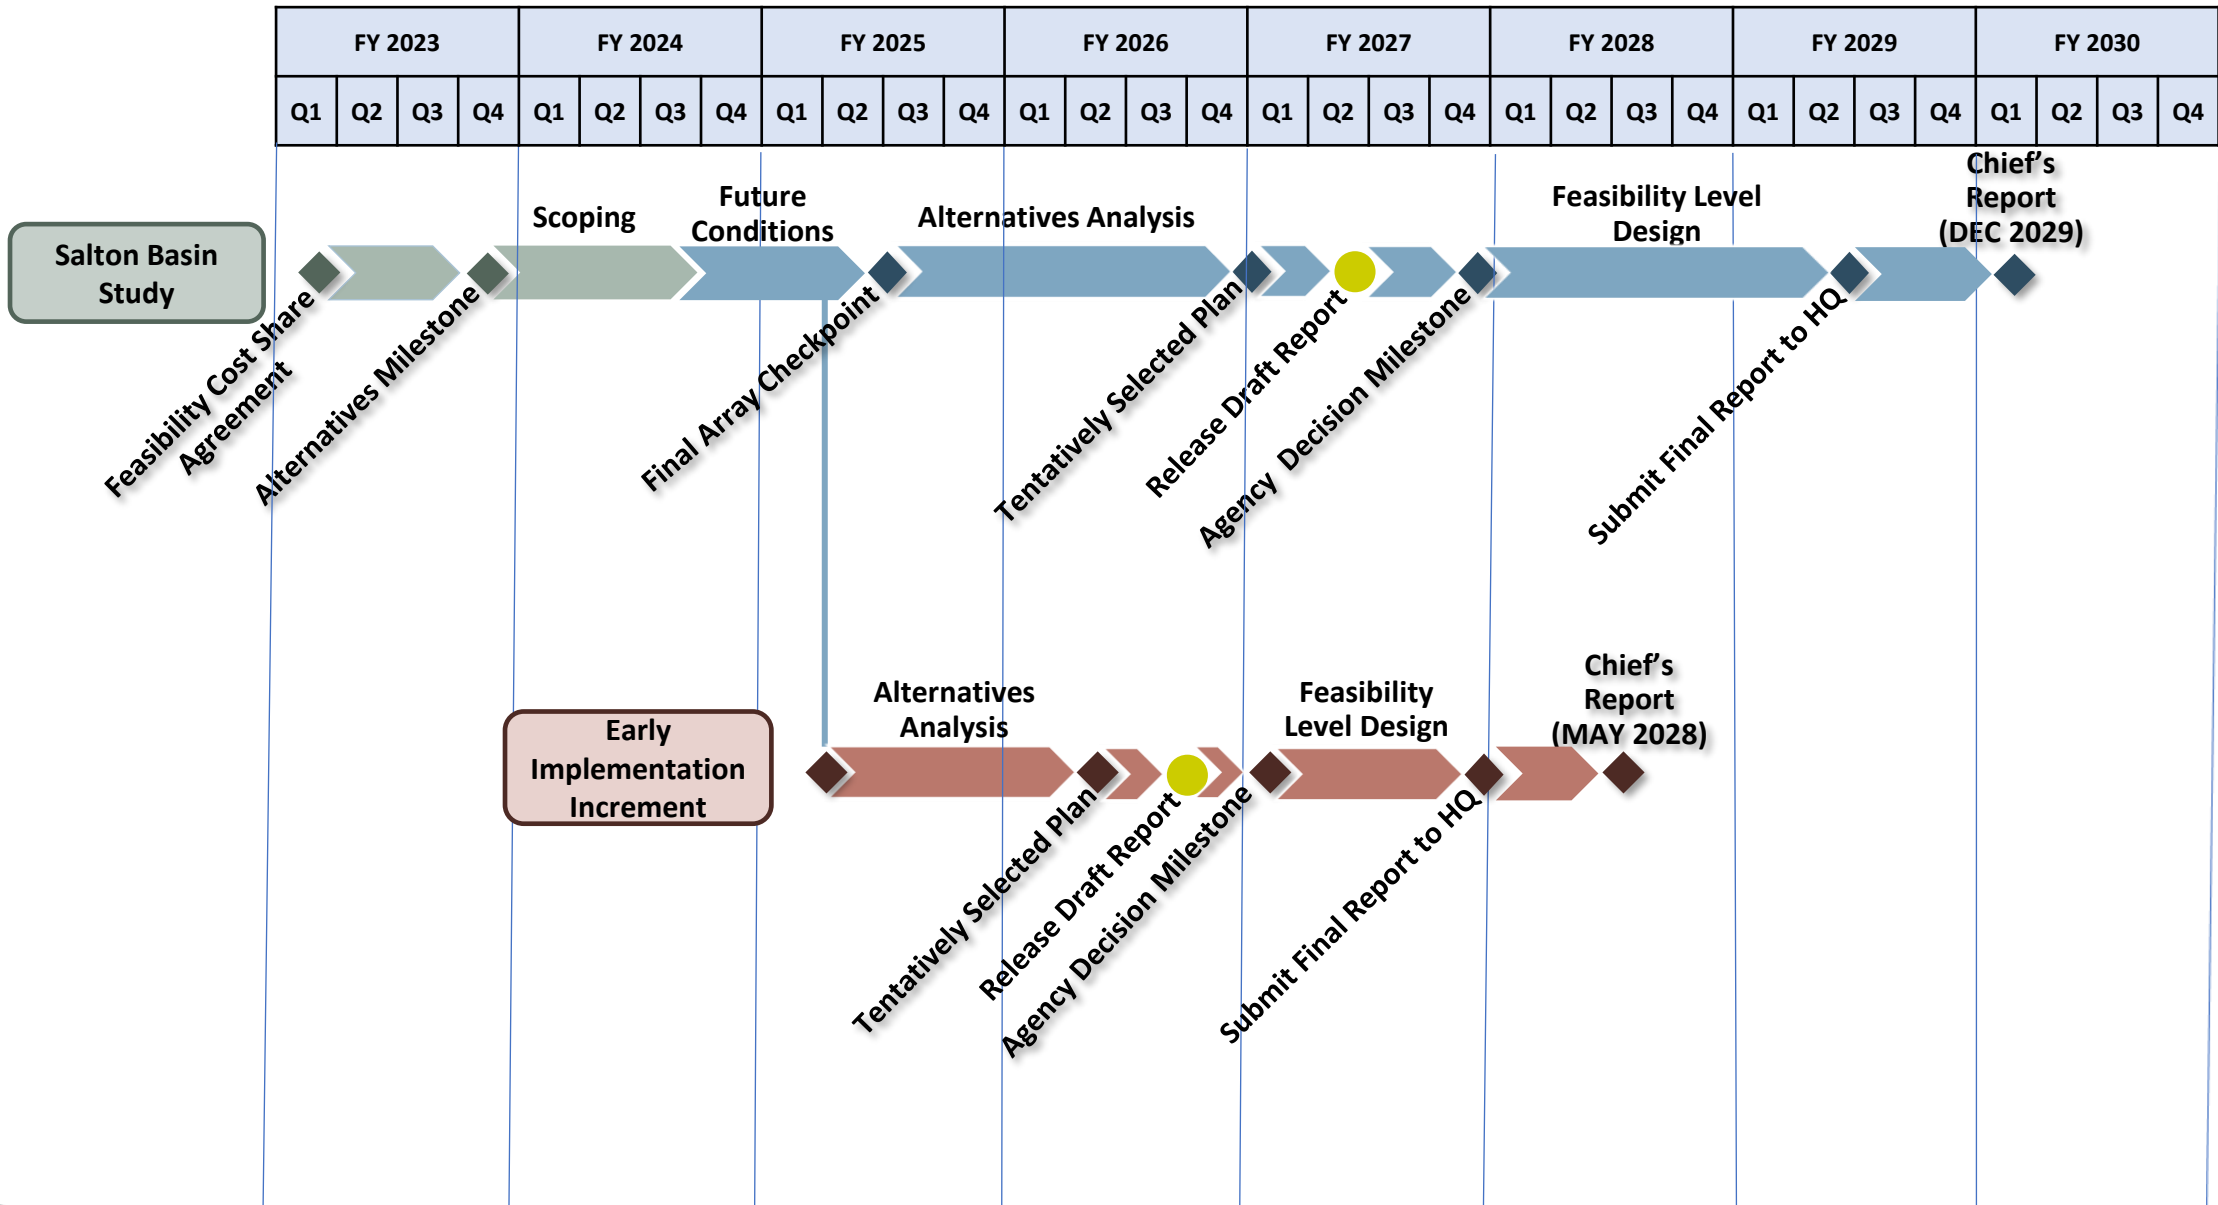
| FY 2023 | | | | FY 2024 | | | | FY 2025 | | | | FY 2026 | | | | FY 2027 | | | | FY 2028 | | | | FY 2029 | | | | FY 2030 | | | |
|---|---|---|---|---|---|---|---|---|---|---|---|---|---|---|---|---|---|---|---|---|---|---|---|---|---|---|---|---|---|---|---|
| Q1 | Q2 | Q3 | Q4 | Q1 | Q2 | Q3 | Q4 | Q1 | Q2 | Q3 | Q4 | Q1 | Q2 | Q3 | Q4 | Q1 | Q2 | Q3 | Q4 | Q1 | Q2 | Q3 | Q4 | Q1 | Q2 | Q3 | Q4 | Q1 | Q2 | Q3 | Q4 |

Salton Basin Study

Scoping

Future Conditions

Alternatives Analysis

Feasibility Level Design

Chief's Report (DEC 2029)

Feasibility Cost Share Agreement

Alternatives Milestone

Final Array Checkpoint

Tentatively Selected Plan

Release Draft Report

Agency Decision Milestone

Submit Final Report to HQ

Early Implementation Increment

Alternatives Analysis

Feasibility Level Design

Chief's Report (MAY 2028)

Tentatively Selected Plan

Release Draft Report

Agency Decision Milestone

Submit Final Report to HQ